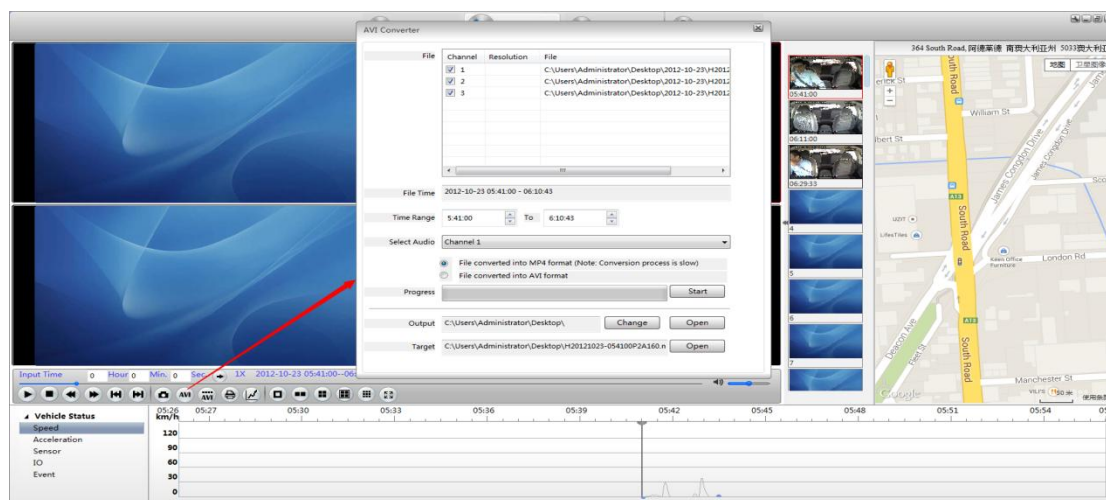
AVI Converter

File

| Channel | Resolution | File |
|---|---|---|
| 1 | | C:\Users\Administrator\Desktop\2012-10-23\H2012 |
| 2 | | C:\Users\Administrator\Desktop\2012-10-23\H2012 |
| 3 | | C:\Users\Administrator\Desktop\2012-10-23\H2012 |

File Time 2012-10-23 05:41:00 - 06:10:43

Time Range 5:41:00 To 6:10:43

Select Audio Channel 1

File converted into MP4 format (Note: Conversion process is slow)
File converted into AVI format

Progress Start

Output C:\Users\Administrator\Desktop\ Change Open

Target C:\Users\Administrator\Desktop\H20121023-054100P2A160.n Open

05:41:00
06:11:00
06:29:33
4
5
6
7

364 South Road, 阿德莱德 南澳大利亚州 5033澳大利亚
地图 卫星图像
William St
South Road
James Congdon Drive
London Rd
Manchester St
Google
使用条款

Input Time 0 Hour 0 Min. 0 Sec. 1X 2012-10-23 05:41:00--06

Vehicle Status
Speed
Acceleration
Sensor
IO
Event

km/h
120
90
60
30
0

05:26 05:27 05:30 05:33 05:36 05:39 05:42 05:45 05:48 05:51 05:54